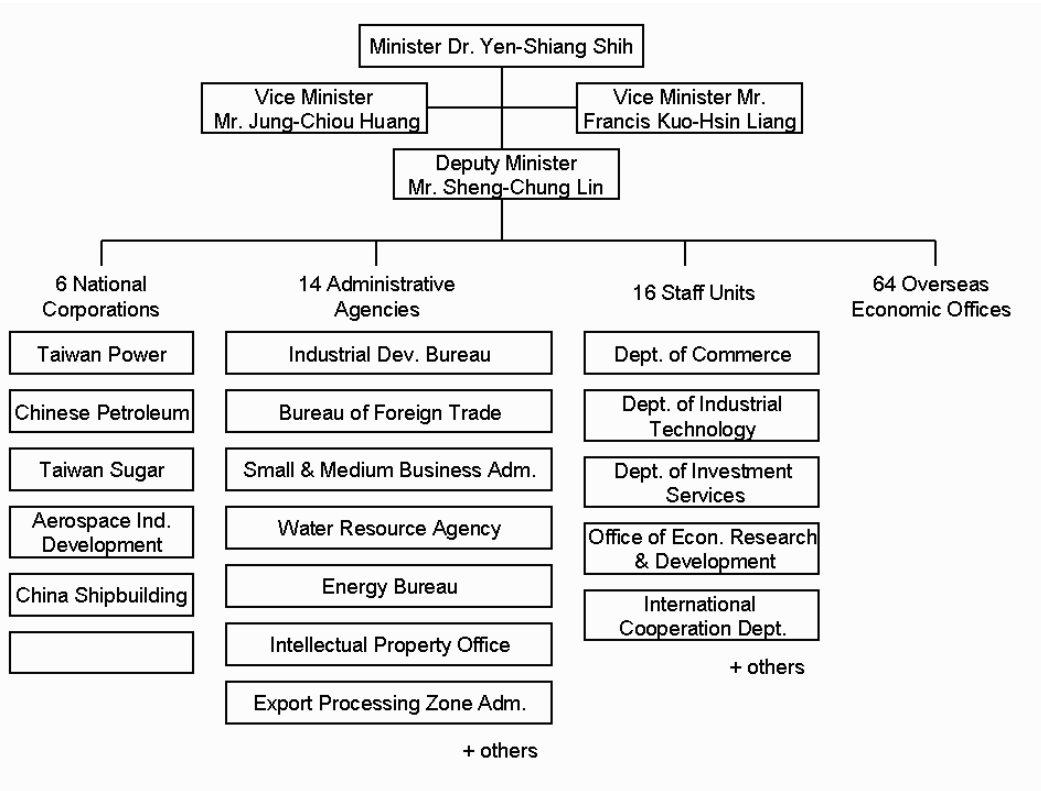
Minister Dr. Yen-Shiang Shih

Vice Minister Mr. Jung-Chiou Huang

Vice Minister Mr. Francis Kuo-Hsin Liang

Deputy Minister Mr. Sheng-Chung Lin

6 National Corporations

Taiwan Power

Chinese Petroleum

Taiwan Sugar

Aerospace Ind. Development

China Shipbuilding

14 Administrative Agencies

Industrial Dev. Bureau

Bureau of Foreign Trade

Small & Medium Business Adm.

Water Resource Agency

Energy Bureau

Intellectual Property Office

Export Processing Zone Adm.

+ others

16 Staff Units

Dept. of Commerce

Dept. of Industrial Technology

Dept. of Investment Services

Office of Econ. Research & Development

International Cooperation Dept.

+ others

64 Overseas Economic Offices